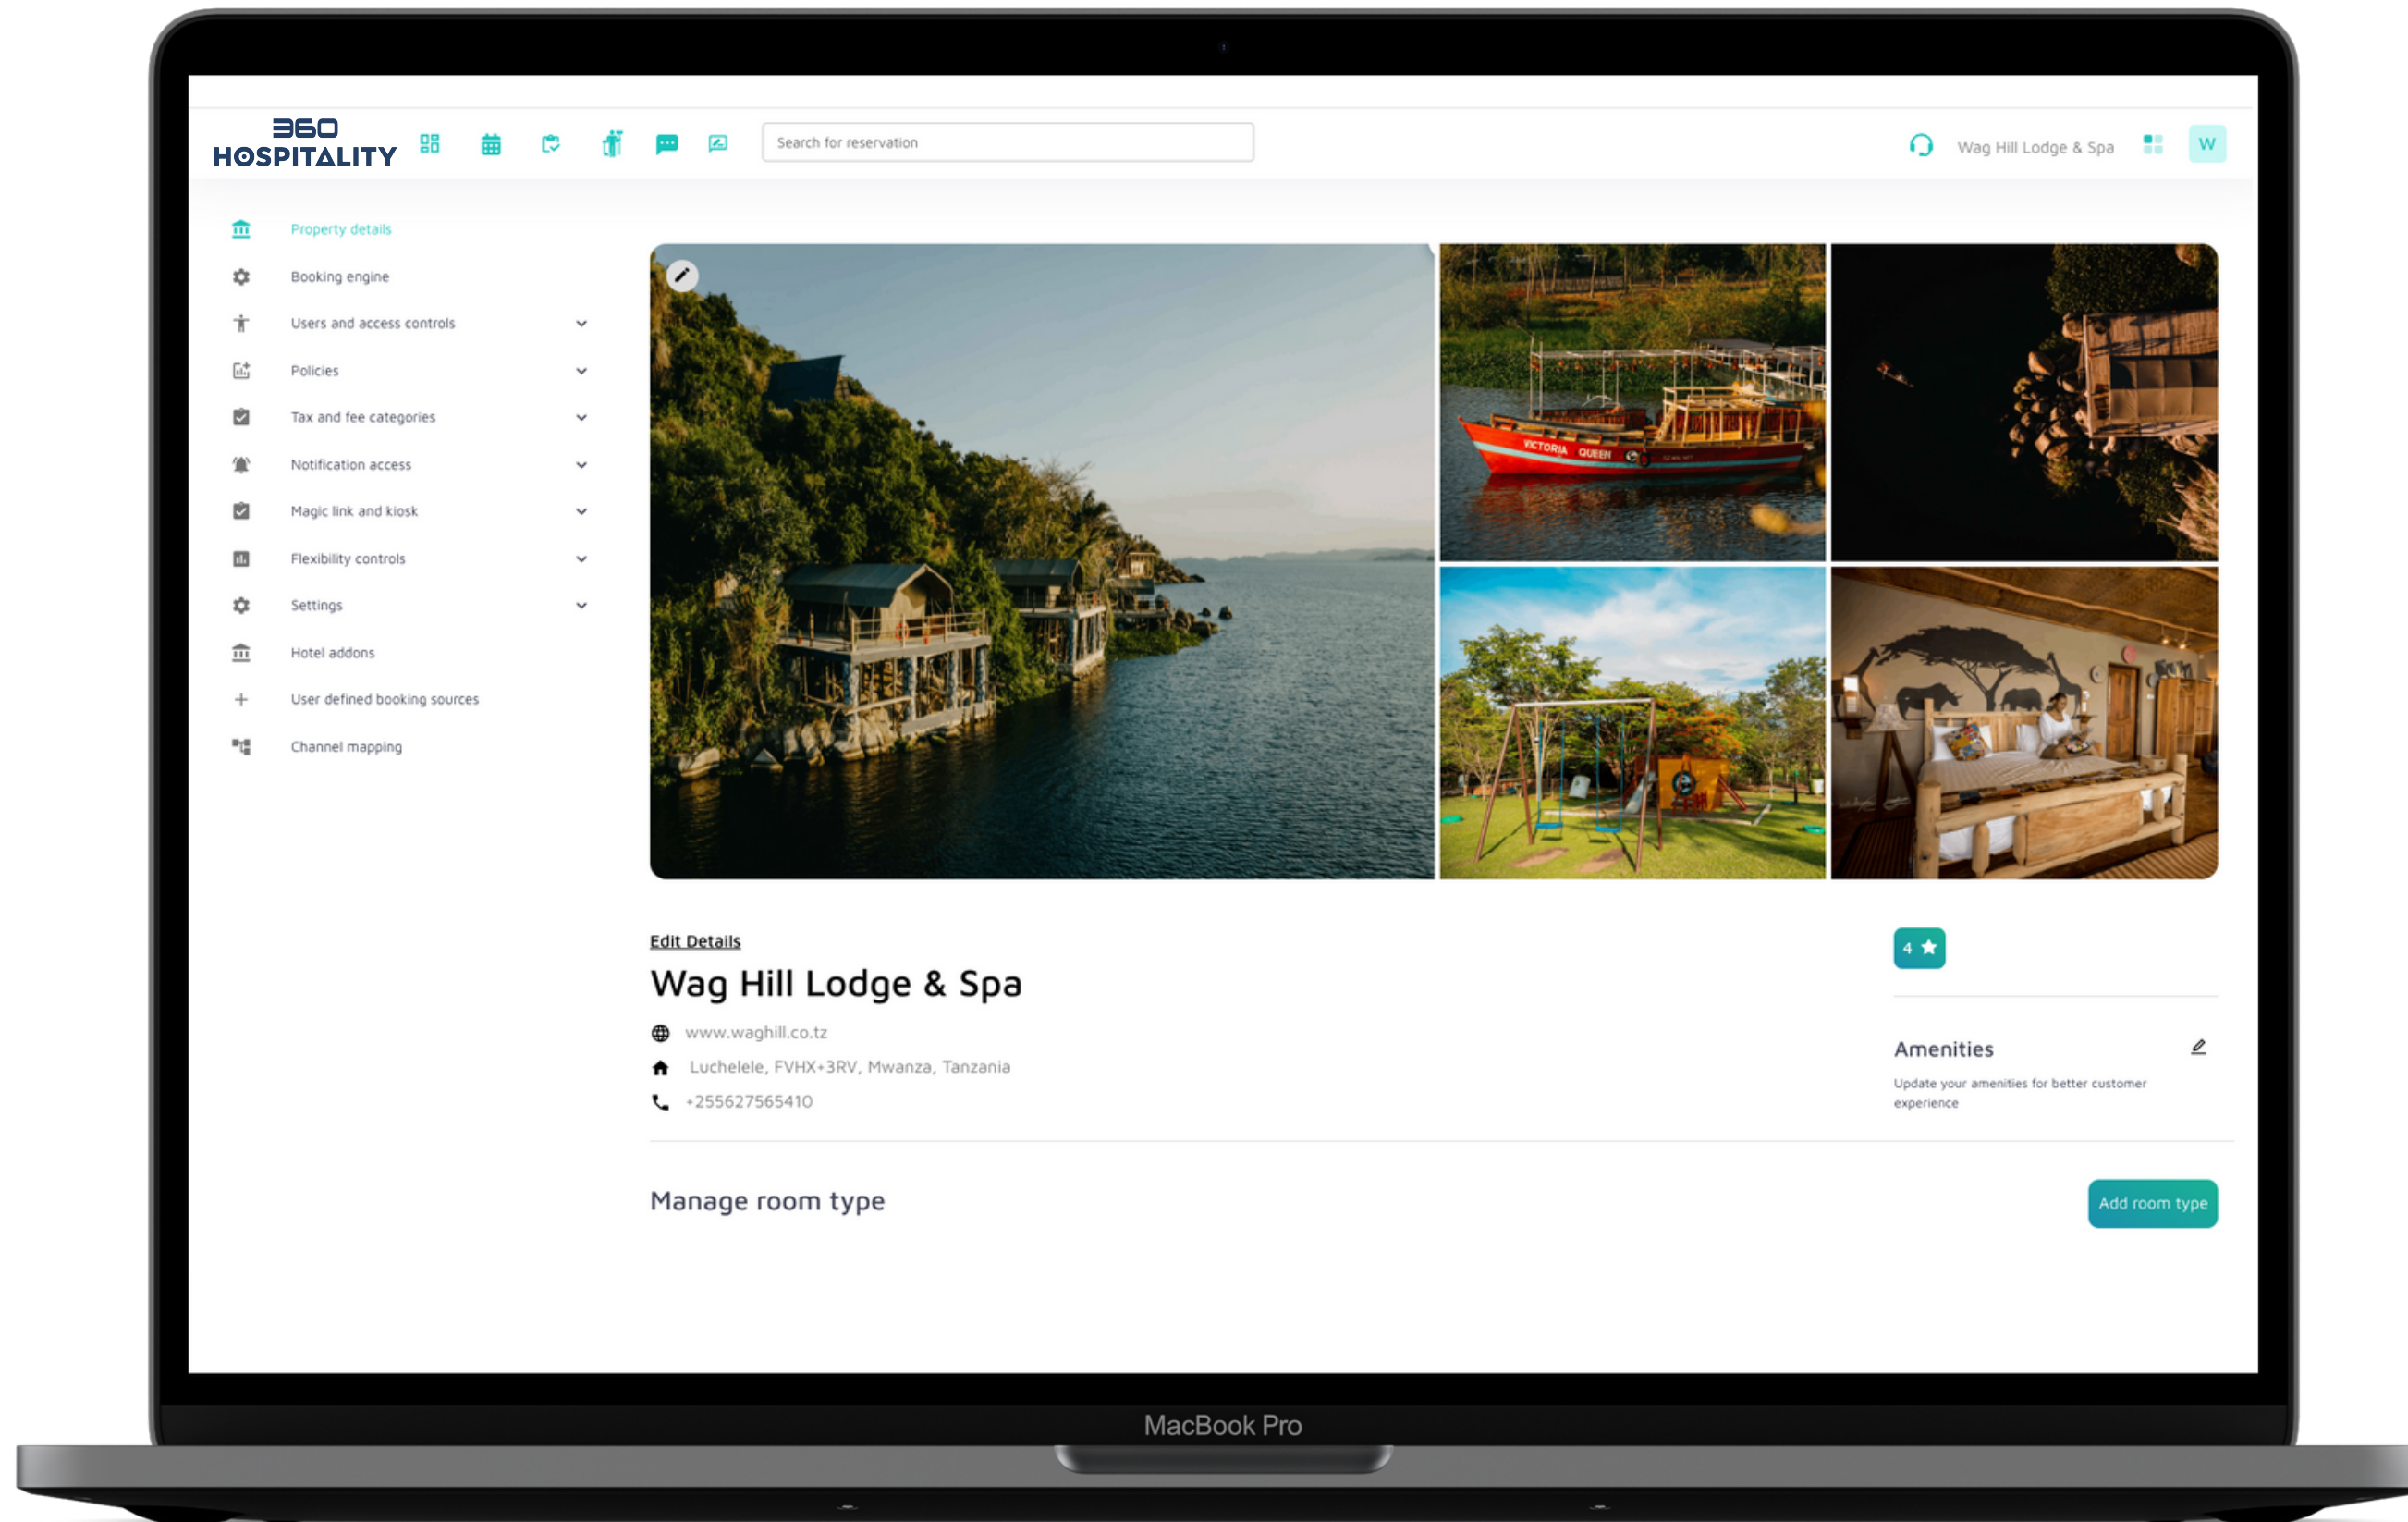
360 HOSPITALITY

Search for reservation

Wag Hill Lodge & Spa

W

Property details

Booking engine

Users and access controls

Policies

Tax and fee categories

Notification access

Magic link and kiosk

Flexibility controls

Settings

Hotel addons

User defined booking sources

Channel mapping

VICTORIA QUEEN

Edit Details

Wag Hill Lodge & Spa

www.waghill.co.tz

Luchelele, FVHX+3RV, Mwanza, Tanzania

+255627565410

4

Amenities

Update your amenities for better customer experience

Manage room type

Add room type

MacBook Pro